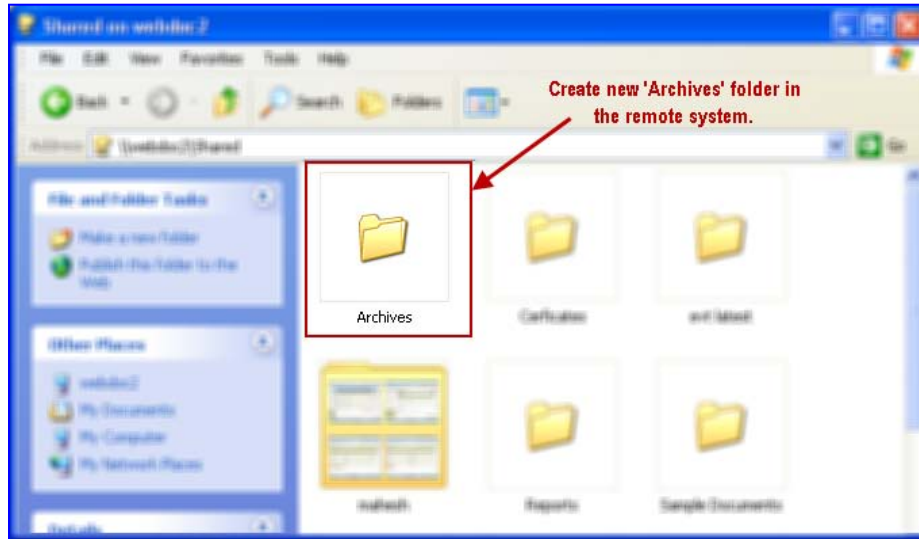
Shared on webdoc2

File Edit View Favorites Tools Help

Back Search Folders

Address \\webdoc2\Shared

Go

Create new 'Archives' folder in the remote system.

File and Folder Tasks

Make a new folder

Publish this folder to the Web

Other Places

webdoc2

My Documents

My Computer

My Network Places

Details

Archives

Certificates

ent latest

mahesh

Reports

Sample Documents